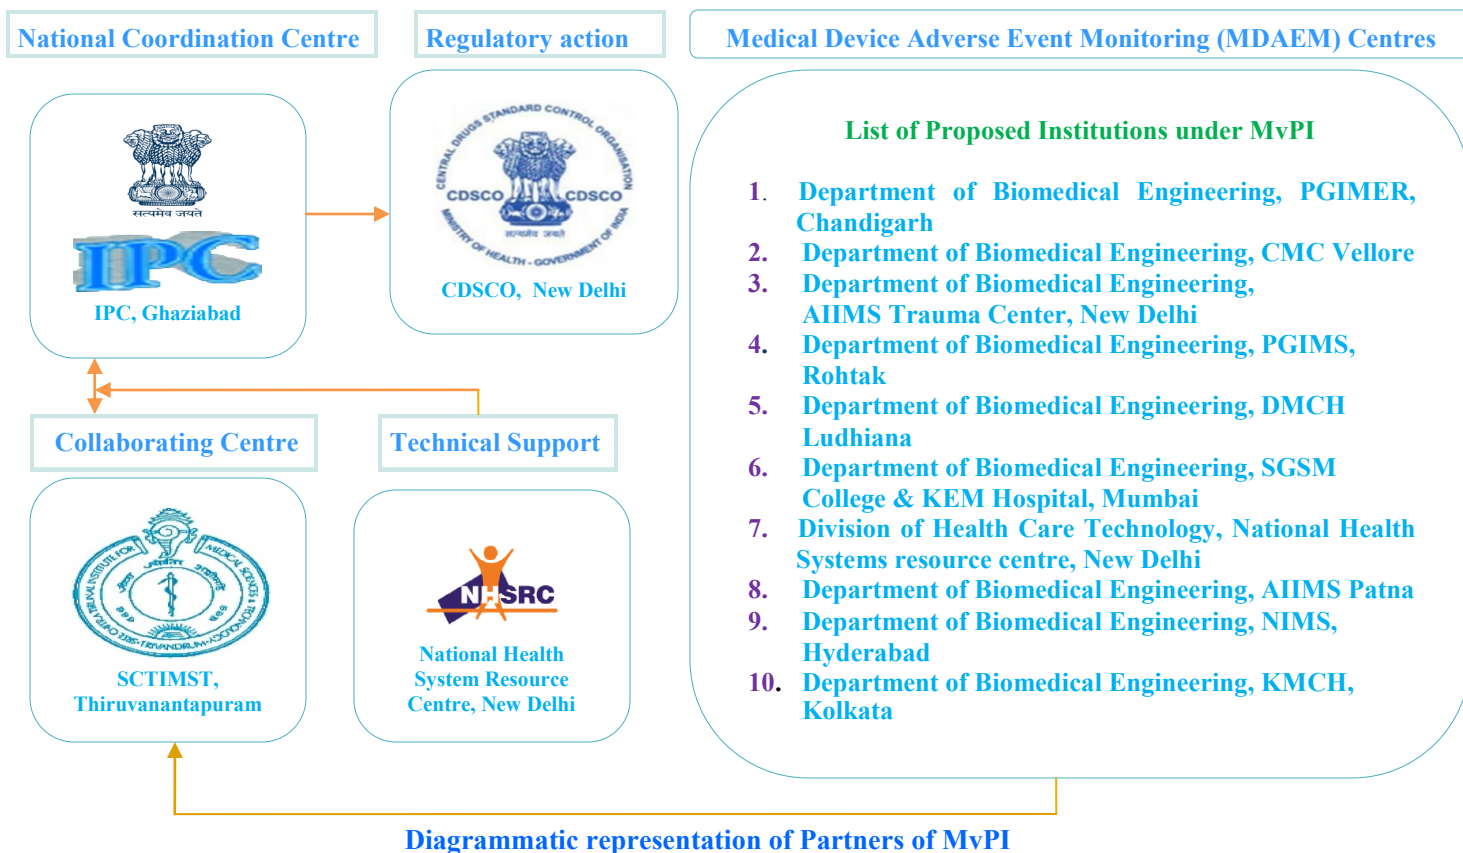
National Coordination Centre

सत्यमेव जयते

IPC

IPC, Ghaziabad

Regulatory action

CENTRAL DRUGS STANDARD CONTROL ORGANISATION

CDSCO CDSCO

सत्यमेव जयते

MINISTRY OF HEALTH - GOVERNMENT OF INDIA

CDSCO, New Delhi

Medical Device Adverse Event Monitoring (MDAEM) Centres

List of Proposed Institutions under MvPI

1. Department of Biomedical Engineering, PGIMER, Chandigarh
2. Department of Biomedical Engineering, CMC Vellore
3. Department of Biomedical Engineering, AIIMS Trauma Center, New Delhi
4. Department of Biomedical Engineering, PGIMS, Rohtak
5. Department of Biomedical Engineering, DMCH Ludhiana
6. Department of Biomedical Engineering, SGSM College & KEM Hospital, Mumbai
7. Division of Health Care Technology, National Health Systems resource centre, New Delhi
8. Department of Biomedical Engineering, AIIMS Patna
9. Department of Biomedical Engineering, NIMS, Hyderabad
10. Department of Biomedical Engineering, KMCH, Kolkata

Collaborating Centre

SCTIMST, Thiruvanantapuram

Technical Support

NHSRC

National Health System Resource Centre, New Delhi

Diagrammatic representation of Partners of MvPI